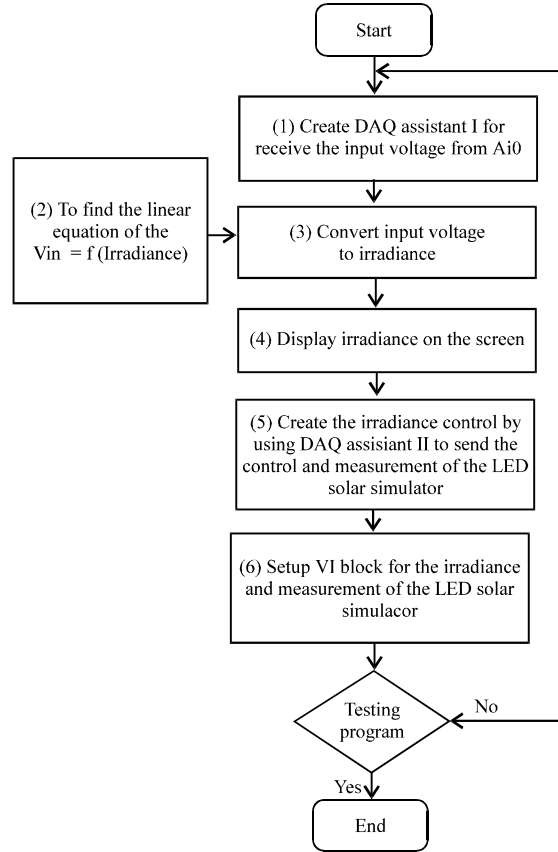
Start

(1) Create DAQ assistant I for receive the input voltage from Ai0

(2) To find the linear equation of the Vin = f (Irradiance)

(3) Convert input voltage to irradiance

(4) Display irradiance on the screen

(5) Create the irradiance control by using DAQ assisiant II to send the control and measurement of the LED solar simulator

(6) Setup VI block for the irradiance and measurement of the LED solar simulacor

Testing program

No

Yes

End